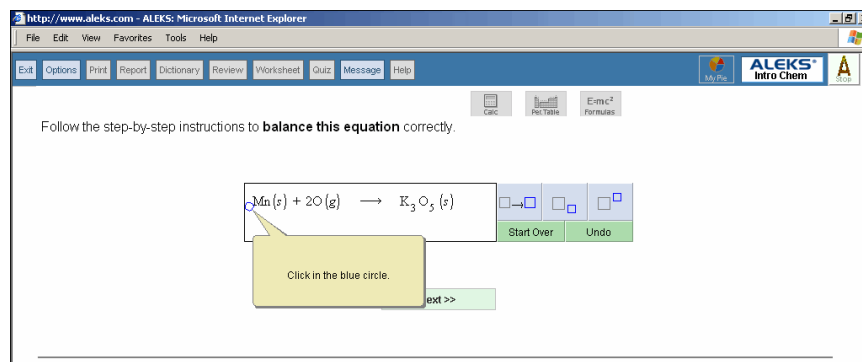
http://www.aleks.com - ALEKS: Microsoft Internet Explorer

File Edit View Favorites Tools Help

Exit Options Print Report Dictionary Review Worksheet Quiz Message Help

My Pie ALEKS® Intro Chem Stop

Calc Per.Table $E=mc^2$ Formulas

Follow the step-by-step instructions to **balance this equation** correctly.

$Mn(s) + 2O(g) \longrightarrow K_3O_5(s)$

$\square \rightarrow \square$ $\square_{\square}$ $\square^{\square}$

Start Over Undo

Click in the blue circle.

ext >>